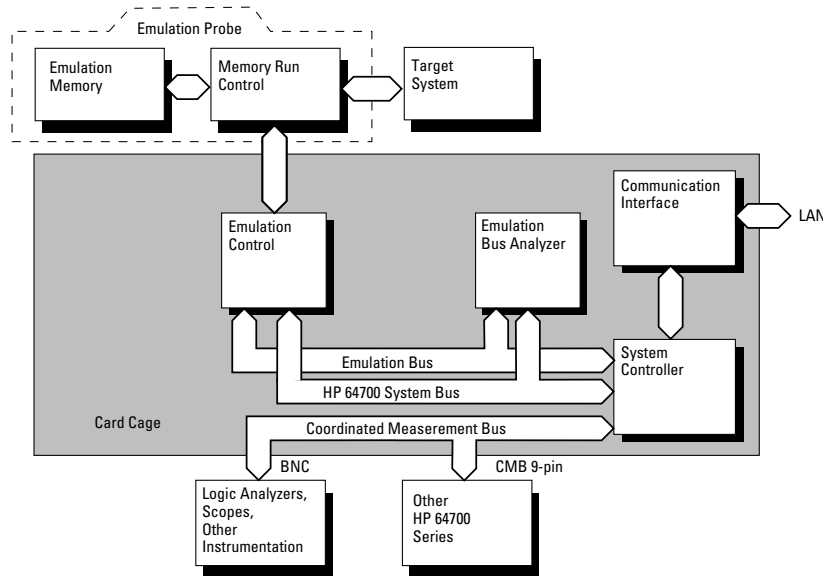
Emulation Probe

Emulation Memory

Memory Run Control

Target System

Communication Interface

LAN

Emulation Control

Emulation Bus Analyzer

Emulation Bus

System Controller

HP 64700 System Bus

Card Cage

Coordinated Measerement Bus

BNC

CMB 9-pin

Logic Analyzers, Scopes, Other Instrumentation

Other HP 64700 Series